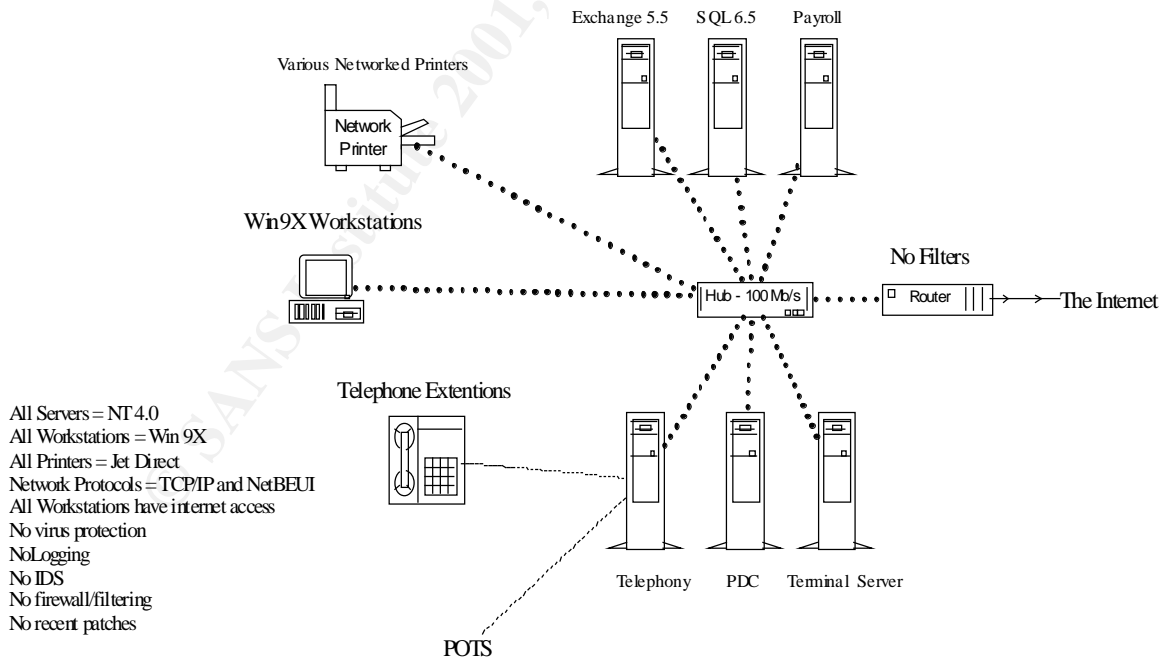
Exchange 5.5
SQL 6.5
Payroll

Various Networked Printers

Network Printer

Win9X Workstations

No Filters

Hub - 100 Mb/s

Router

The Internet

Telephone Extentions

All Servers = NT 4.0
All Workstations = Win 9X
All Printers = Jet Direct
Network Protocols = TCP/IP and NetBEUI
All Workstations have internet access
No virus protection
NoLogging
No IDS
No firewall/filtering
No recent patches

Telephony
PDC
Terminal Server

POTS